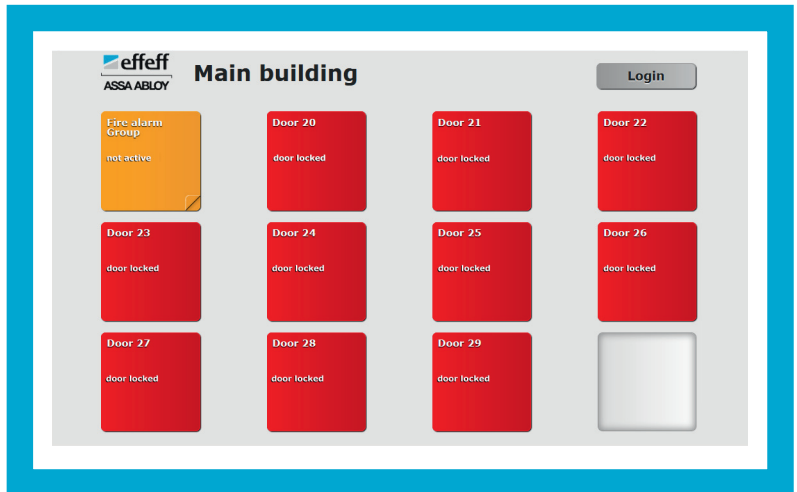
effeff
ASSA ABLOY

Main building

Login

Fire alarm Group
not active

Door 20
door locked

Door 21
door locked

Door 22
door locked

Door 23
door locked

Door 24
door locked

Door 25
door locked

Door 26
door locked

Door 27
door locked

Door 28
door locked

Door 29
door locked